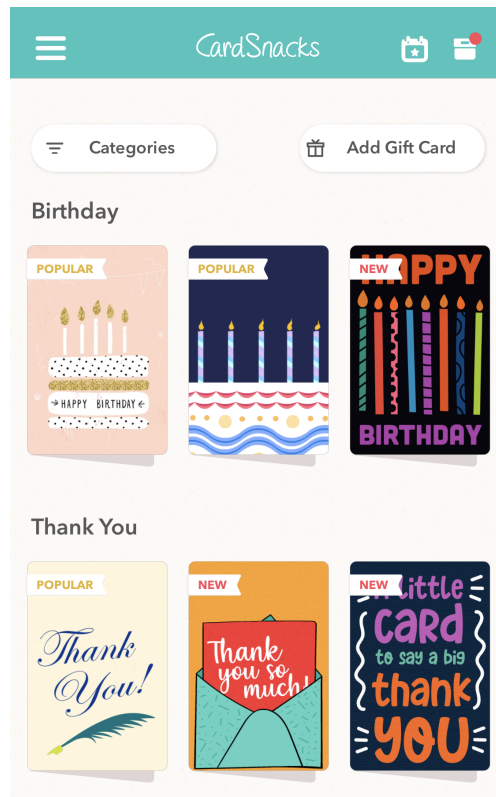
CardSnacks

Categories

Add Gift Card

Birthday

POPULAR

HAPPY BIRTHDAY

POPULAR

NEW

HAPPY

BIRTHDAY

Thank You

POPULAR

Thank You!

NEW

Thank you so much!

NEW

A little card to say a big thank YOU